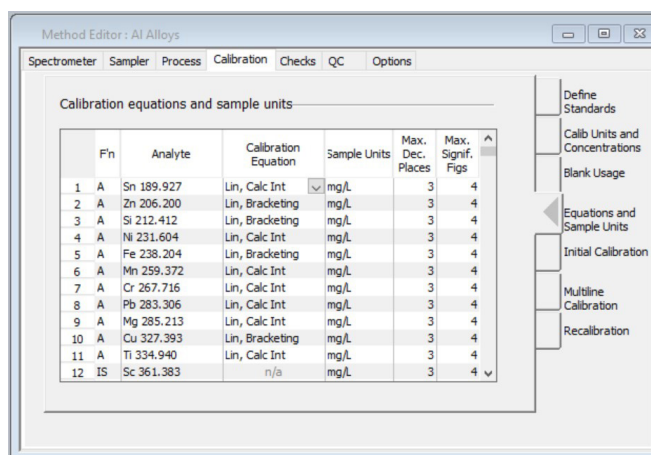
Method Editor : Al Alloys

Spectrometer | Sampler | Process | Calibration | Checks | QC | Options

Calibration equations and sample units

| | F'n | Analyte | Calibration Equation | Sample Units | Max. Dec. Places | Max. Signif. Figs |
|---|---|---|---|---|---|---|
| 1 | A | Sn 189.927 | Lin, Calc Int | mg/L | 3 | 4 |
| 2 | A | Zn 206.200 | Lin, Bracketing | mg/L | 3 | 4 |
| 3 | A | Si 212.412 | Lin, Bracketing | mg/L | 3 | 4 |
| 4 | A | Ni 231.604 | Lin, Calc Int | mg/L | 3 | 4 |
| 5 | A | Fe 238.204 | Lin, Bracketing | mg/L | 3 | 4 |
| 6 | A | Mn 259.372 | Lin, Calc Int | mg/L | 3 | 4 |
| 7 | A | Cr 267.716 | Lin, Calc Int | mg/L | 3 | 4 |
| 8 | A | Pb 283.306 | Lin, Calc Int | mg/L | 3 | 4 |
| 9 | A | Mg 285.213 | Lin, Calc Int | mg/L | 3 | 4 |
| 10 | A | Cu 327.393 | Lin, Bracketing | mg/L | 3 | 4 |
| 11 | A | Ti 334.940 | Lin, Calc Int | mg/L | 3 | 4 |
| 12 | IS | Sc 361.383 | n/a | mg/L | 3 | 4 |

Define Standards
Calib Units and Concentrations
Blank Usage
Equations and Sample Units
Initial Calibration
Multiline Calibration
Recalibration